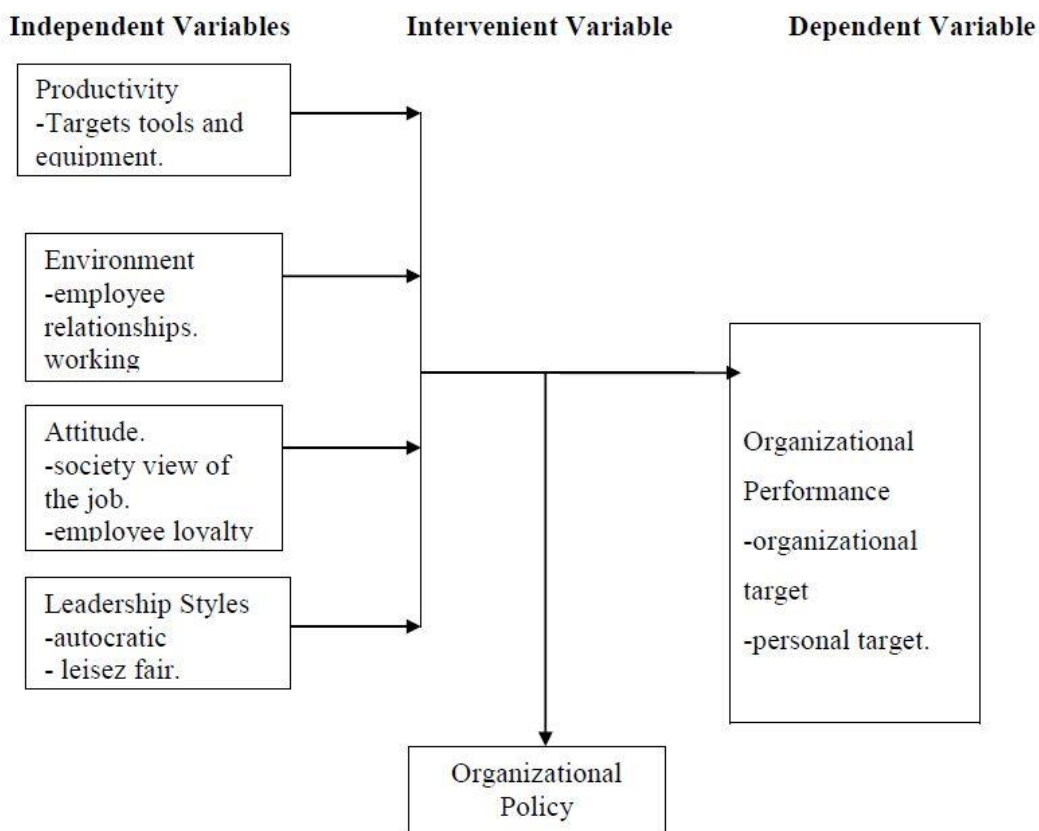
Independent Variables

Intervenient Variable

Dependent Variable

Productivity
-Targets tools and equipment.

Environment
-employee relationships.
working

Attitude.
-society view of the job.
-employee loyalty

Leadership Styles
-autocratic
- leisez fair.

Organizational Performance
-organizational target
-personal target.

Organizational Policy